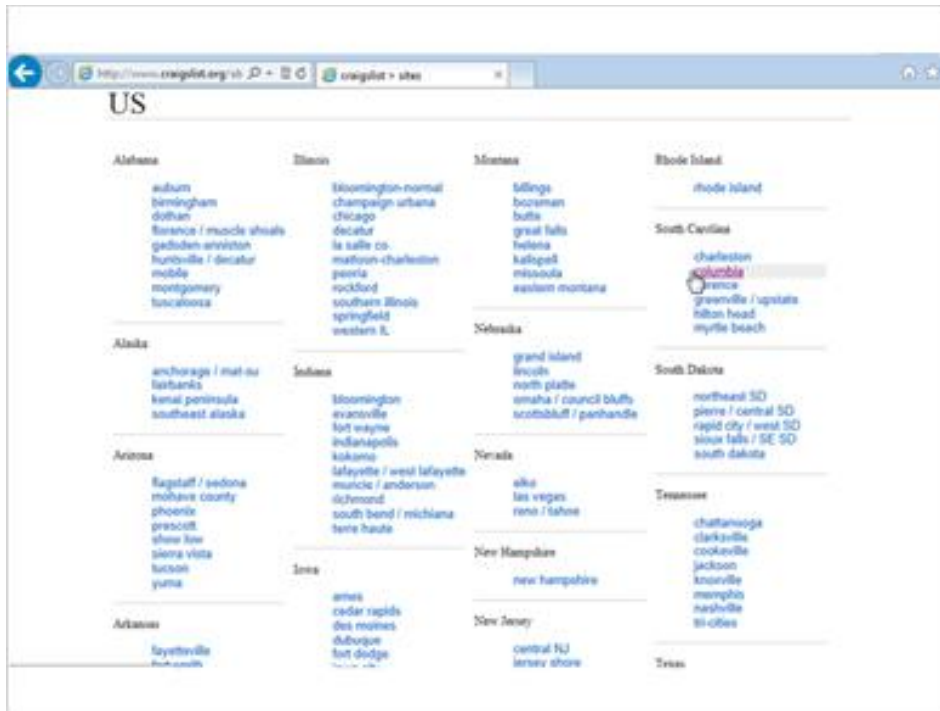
http://www.craigslist.org/ab craigslist > sites

US

Alabama

auburn
birmingham
dothan
florence / muscle shoals
gadsden-anniston
huntsville / decatur
mobile
montgomery
tuscaloosa

Alaska

anchorage / mat-su
fairbanks
kenai peninsula
southeast alaska

Arizona

flagstaff / sedona
mohave county
phoenix
prescott
show low
sierra vista
tucson
yuma

Arkansas

fayetteville
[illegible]

Illinois

bloomington-normal
champaign urbana
chicago
decatur
la salle co
mattoon-charleston
peoria
rockford
southern illinois
springfield
western IL

Indiana

bloomington
evansville
fort wayne
indianapolis
kokomo
lafayette / west lafayette
muncie / anderson
richmond
south bend / michiana
terre haute

Iowa

ames
cedar rapids
des moines
dubuque
fort dodge
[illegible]

Montana

billings
bozeman
butte
great falls
helena
kalispell
missoula
eastern montana

Nebraska

grand island
lincoln
north platte
omaha / council bluffs
scottsbluff / panhandle

Nevada

elko
las vegas
reno / tahoe

New Hampshire

new hampshire

New Jersey

central NJ
jersey shore

Rhode Island

rhode island

South Carolina

charleston
columbia
florence
greenville / upstate
hilton head
myrtle beach

South Dakota

northeast SD
pierre / central SD
rapid city / west SD
sioux falls / SE SD
south dakota

Tennessee

chattanooga
clarksville
cookeville
jackson
knoxville
memphis
nashville
tri-cities

Texas